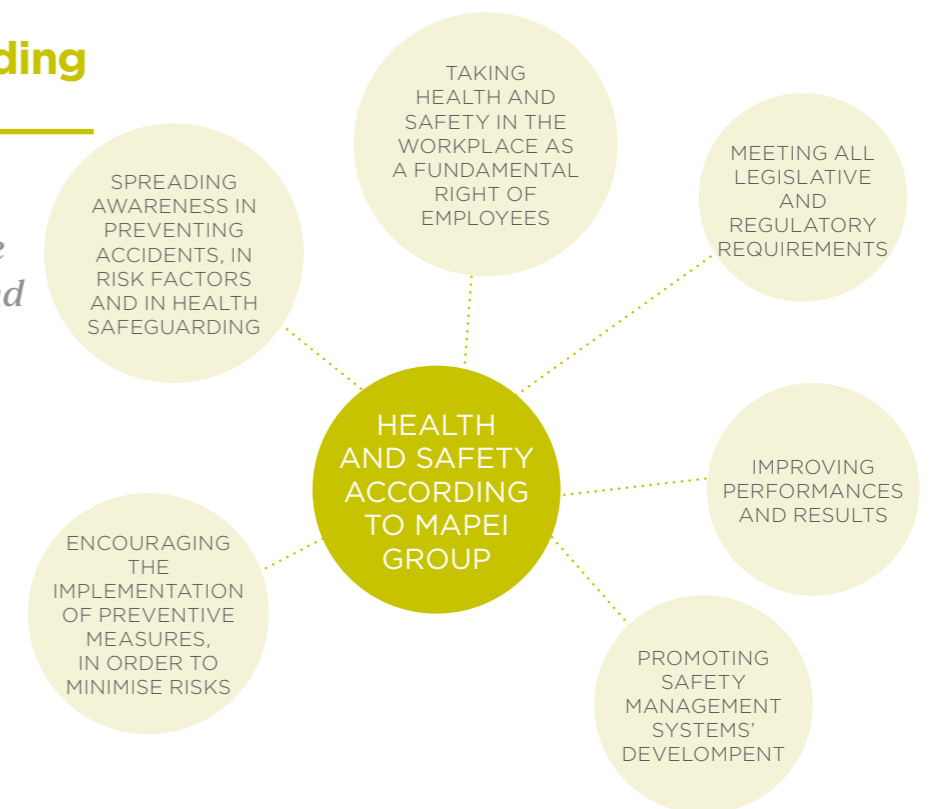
ding

e
d

TAKING HEALTH AND SAFETY IN THE WORKPLACE AS A FUNDAMENTAL RIGHT OF EMPLOYEES

SPREADING AWARENESS IN PREVENTING ACCIDENTS, IN RISK FACTORS AND IN HEALTH SAFEGUARDING

MEETING ALL LEGISLATIVE AND REGULATORY REQUIREMENTS

HEALTH AND SAFETY ACCORDING TO MAPEI GROUP

IMPROVING PERFORMANCES AND RESULTS

ENCOURAGING THE IMPLEMENTATION OF PREVENTIVE MEASURES, IN ORDER TO MINIMISE RISKS

PROMOTING SAFETY MANAGEMENT SYSTEMS' DEVELOMPENT